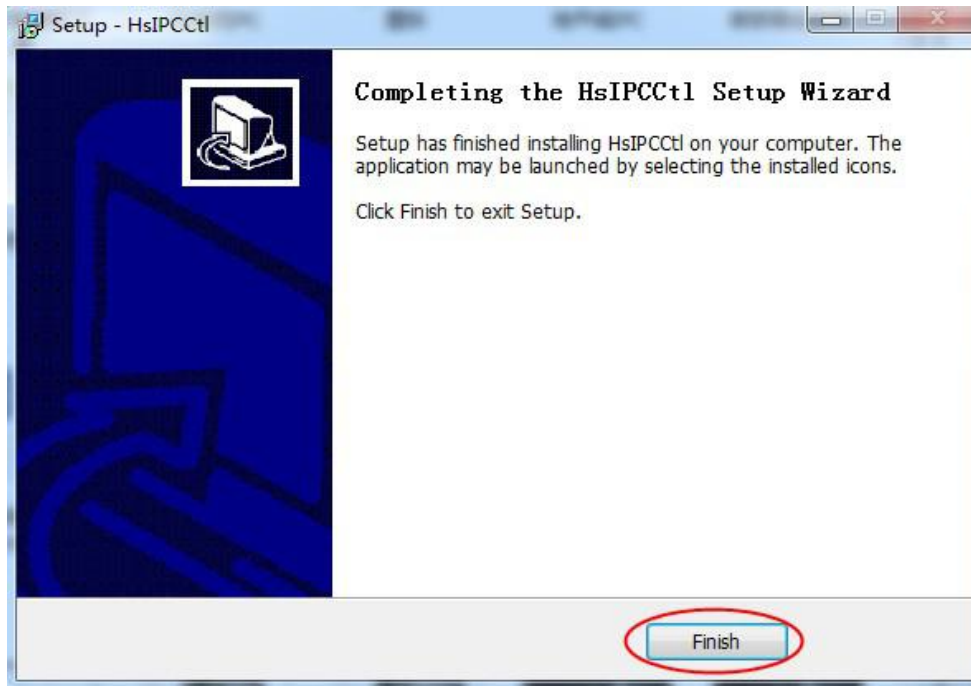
Setup - HsIPCCtl

Completing the HsIPCCtl Setup Wizard

Setup has finished installing HsIPCCtl on your computer. The application may be launched by selecting the installed icons.

Click Finish to exit Setup.

Finish